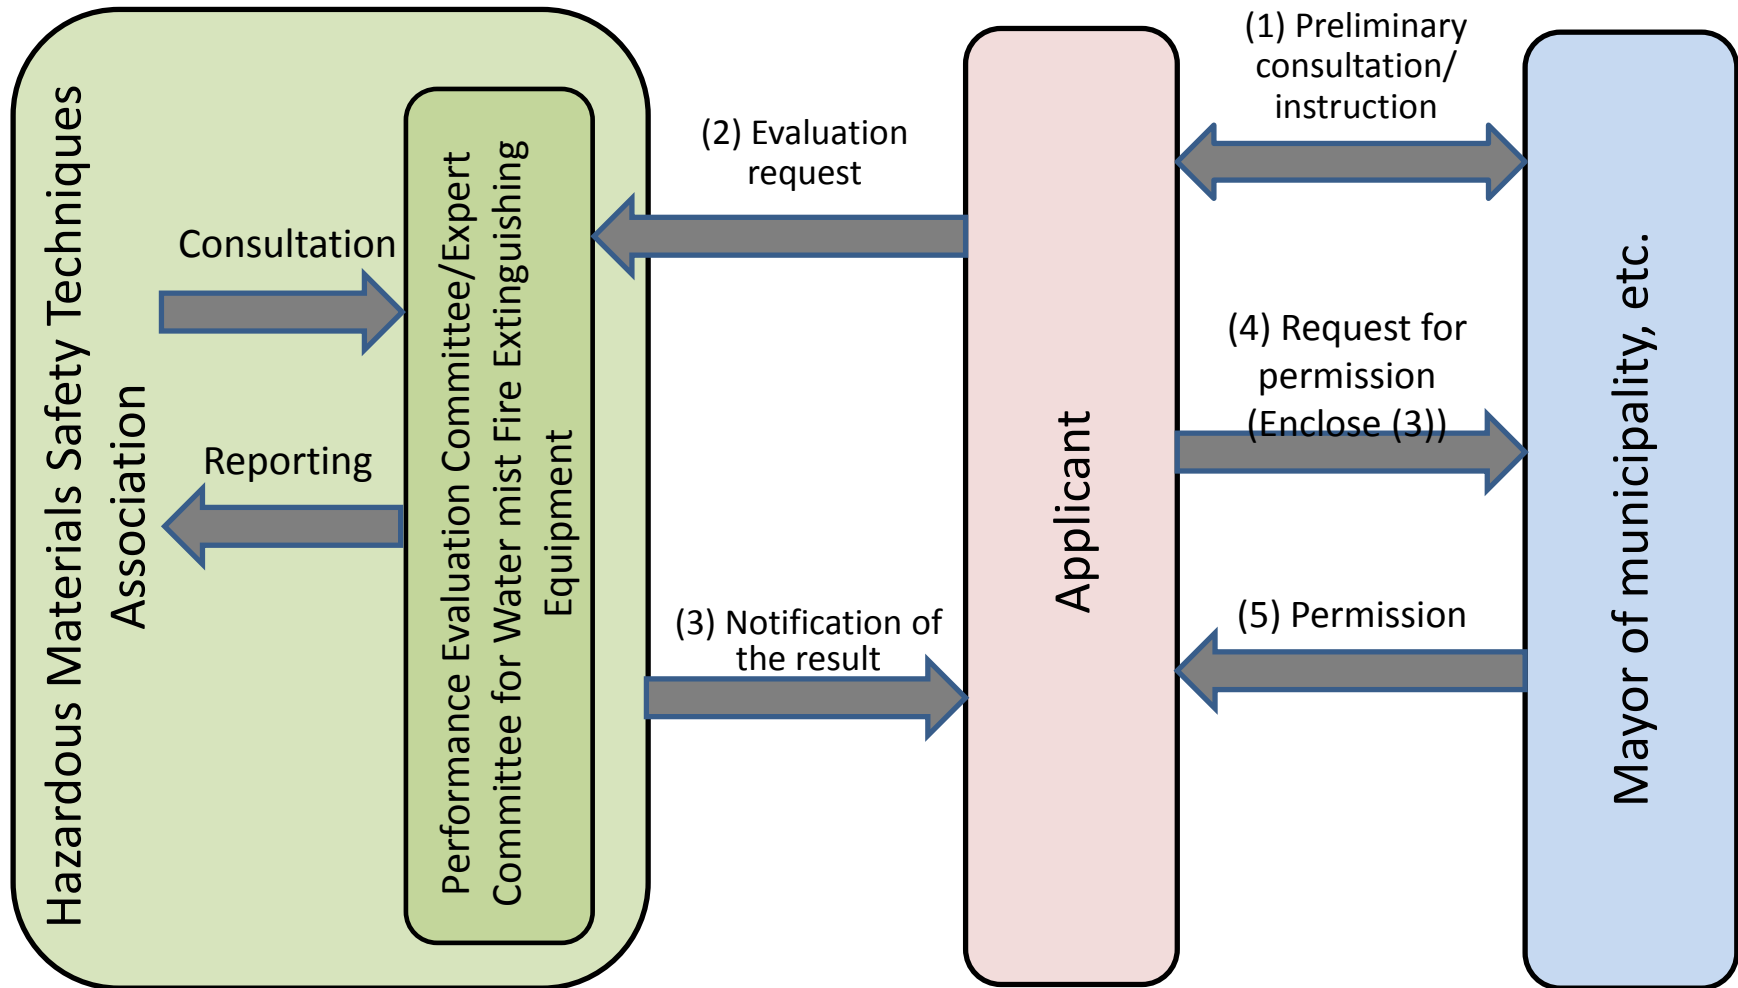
Hazardous Materials Safety Techniques Association

Consultation

Reporting

Performance Evaluation Committee/Expert Committee for Water mist Fire Extinguishing Equipment

(2) Evaluation request

(3) Notification of the result

Applicant

(1) Preliminary consultation/ instruction

(4) Request for permission (Enclose (3))

(5) Permission

Mayor of municipality, etc.